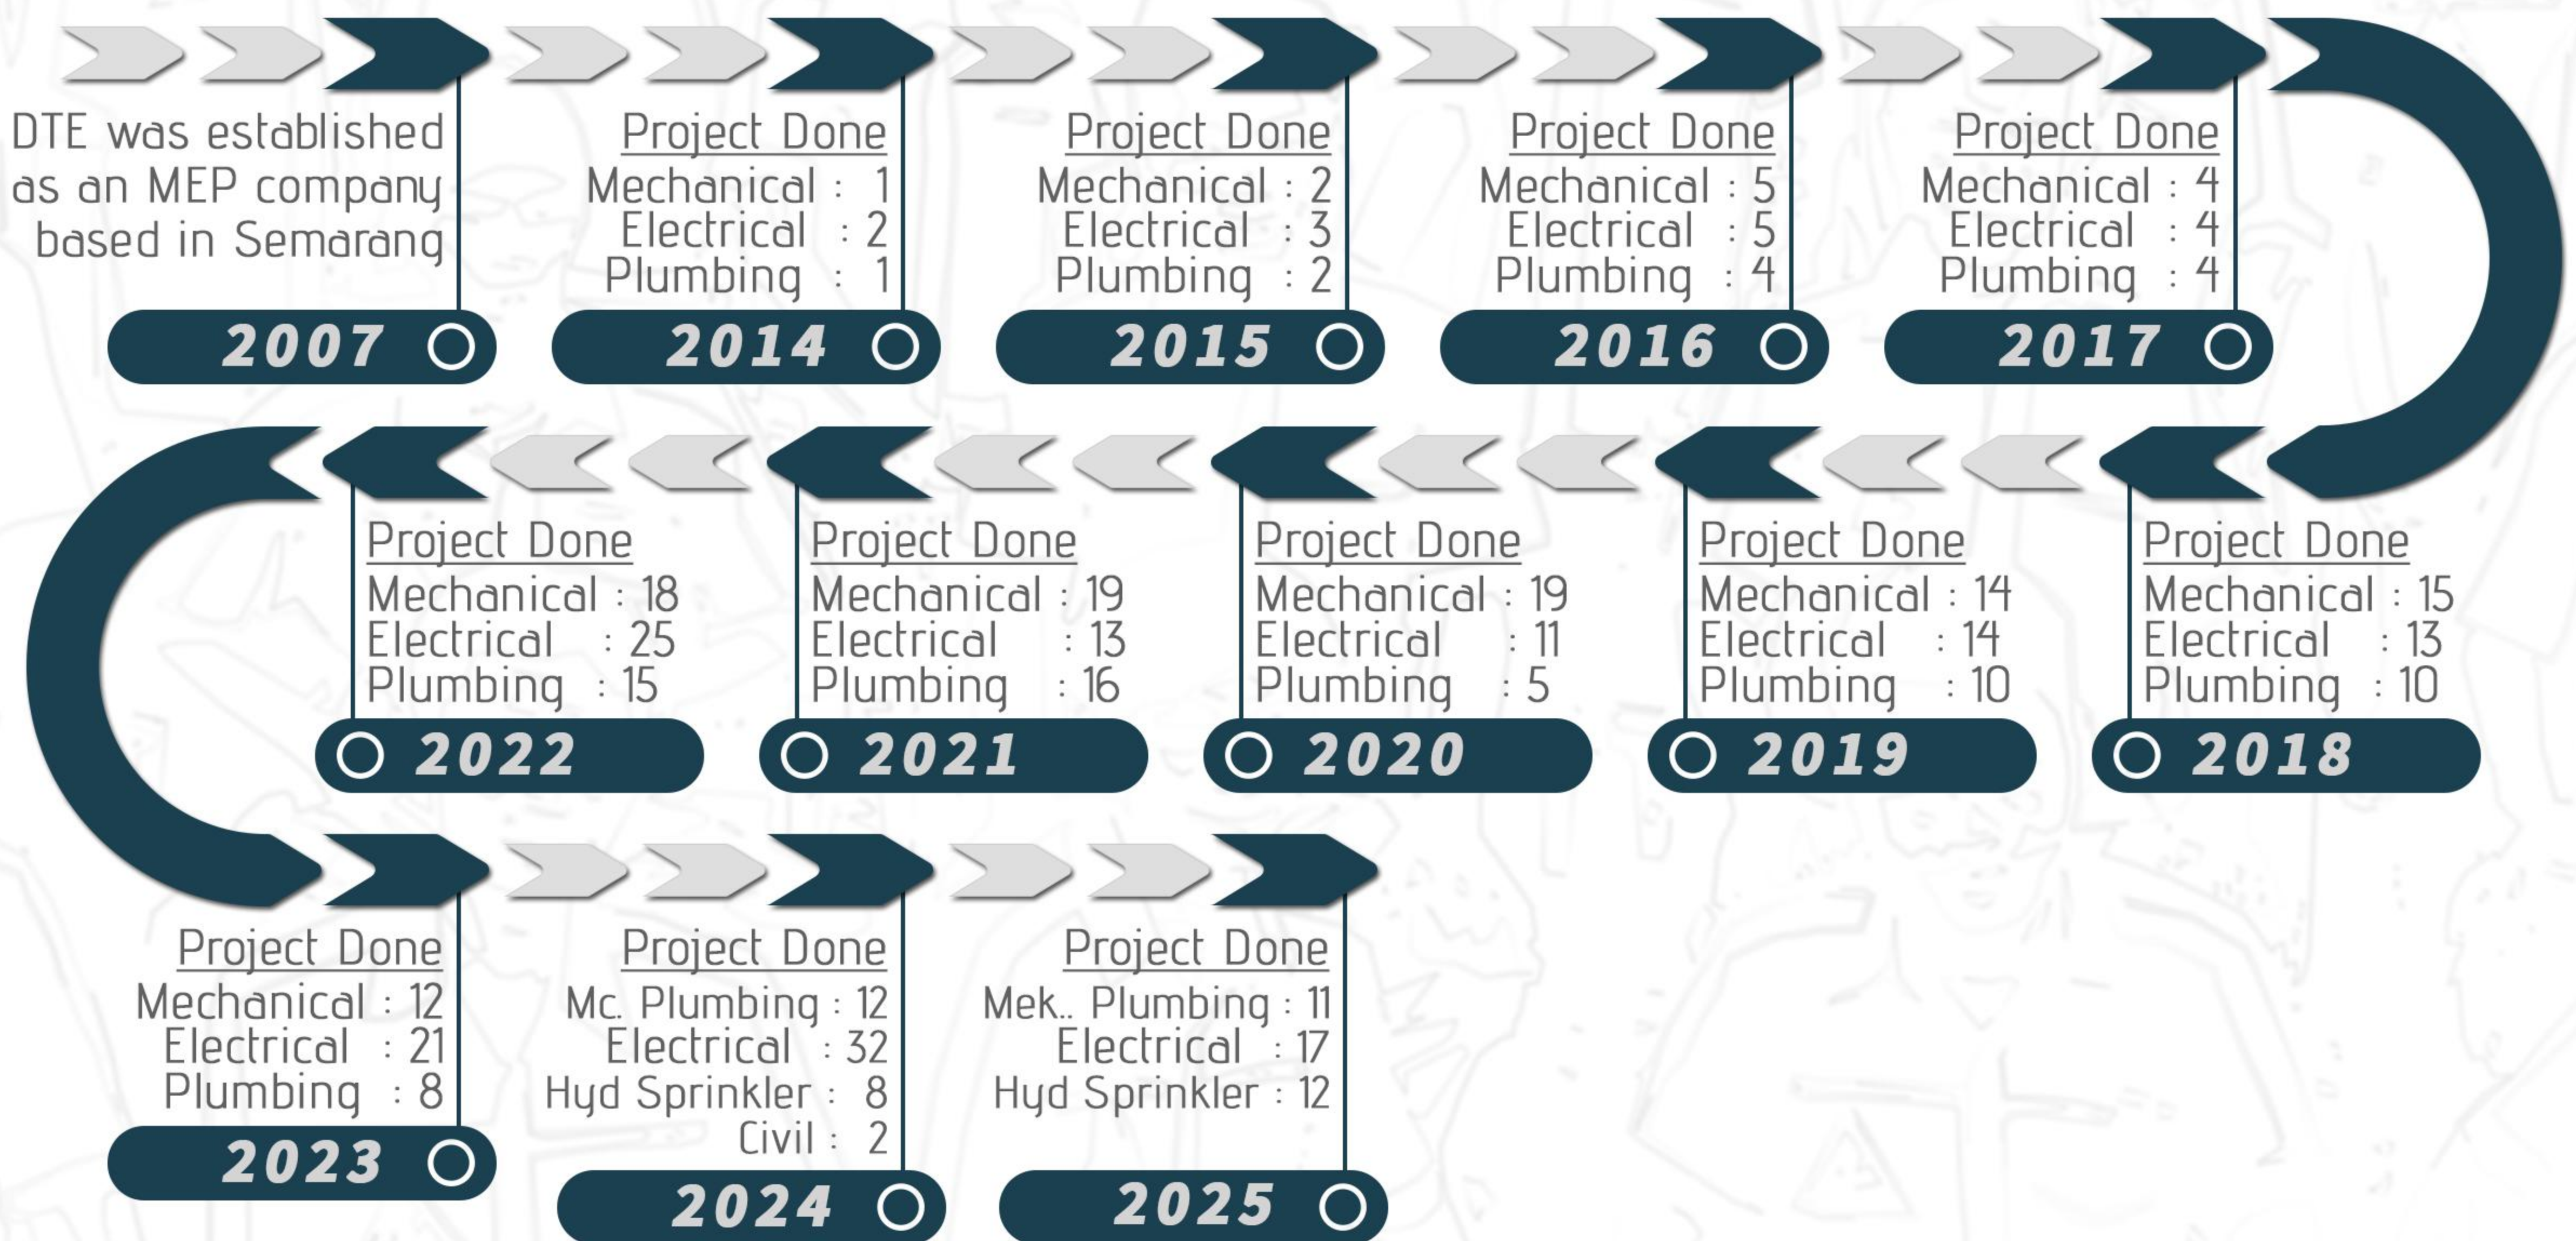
DTE was established as an MEP company based in Semarang

2007

Project Done
Mechanical : 1
Electrical : 2
Plumbing : 1

2014

Project Done
Mechanical : 2
Electrical : 3
Plumbing : 2

2015

Project Done
Mechanical : 5
Electrical : 5
Plumbing : 4

2016

Project Done
Mechanical : 4
Electrical : 4
Plumbing : 4

2017

Project Done
Mechanical : 18
Electrical : 25
Plumbing : 15

2022

Project Done
Mechanical : 19
Electrical : 13
Plumbing : 16

2021

Project Done
Mechanical : 19
Electrical : 11
Plumbing : 5

2020

Project Done
Mechanical : 14
Electrical : 14
Plumbing : 10

2019

Project Done
Mechanical : 15
Electrical : 13
Plumbing : 10

2018

Project Done
Mechanical : 12
Electrical : 21
Plumbing : 8

2023

Project Done
Mc. Plumbing : 12
Electrical : 32
Hyd Sprinkler : 8
Civil : 2

2024

Project Done
Mek.. Plumbing : 11
Electrical : 17
Hyd Sprinkler : 12

2025